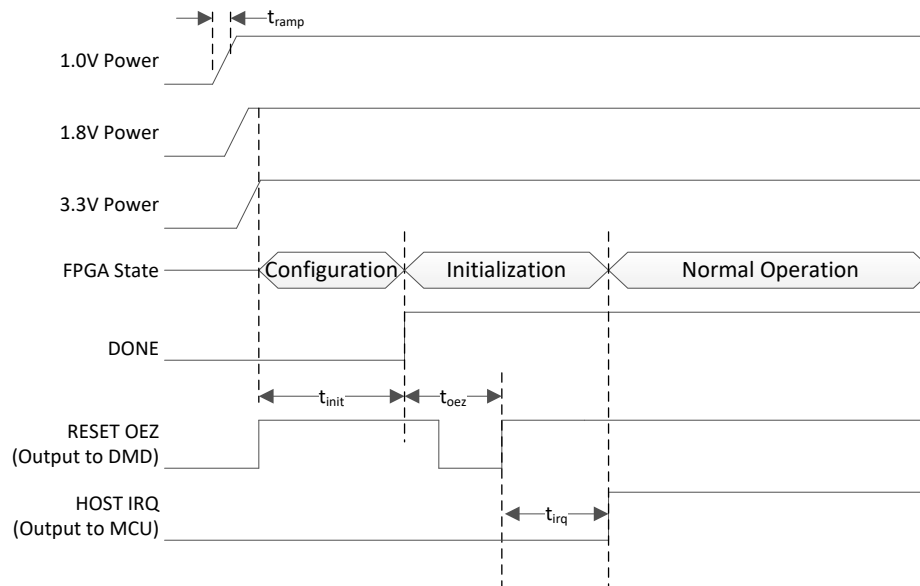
$t_{ramp}$

1.0V Power

1.8V Power

3.3V Power

FPGA State

Configuration

Initialization

Normal Operation

DONE

$t_{init}$

$t_{oez}$

RESET OEZ (Output to DMD)

HOST IRQ (Output to MCU)

$t_{irq}$